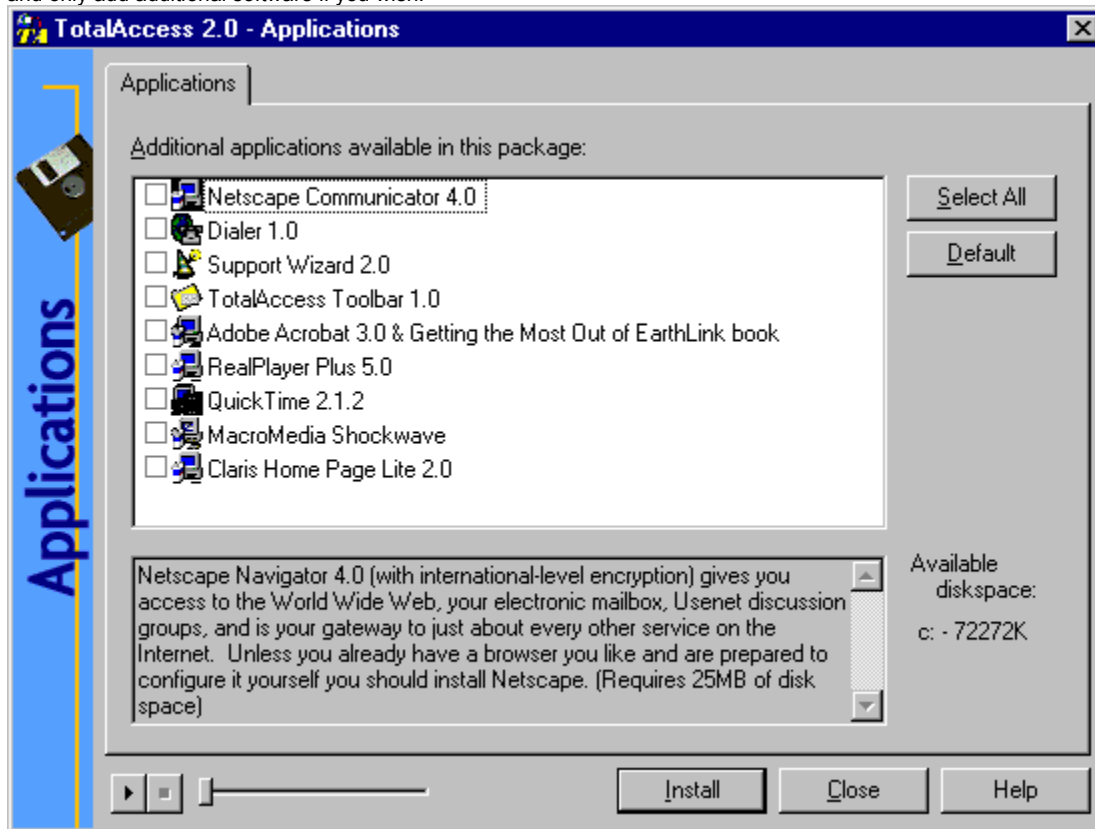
and only add additional software if you wish.

TotalAccess 2.0 - Applications

Applications

Applications

Additional applications available in this package:

Netscape Communicator 4.0
Dialer 1.0
Support Wizard 2.0
TotalAccess Toolbar 1.0
Adobe Acrobat 3.0 & Getting the Most Out of EarthLink book
RealPlayer Plus 5.0
QuickTime 2.1.2
MacroMedia Shockwave
Claris Home Page Lite 2.0

Select All

Default

Netscape Navigator 4.0 (with international-level encryption) gives you access to the World Wide Web, your electronic mailbox, Usenet discussion groups, and is your gateway to just about every other service on the Internet. Unless you already have a browser you like and are prepared to configure it yourself you should install Netscape. (Requires 25MB of disk space)

Available diskspace:

c: - 72272K

Install

Close

Help